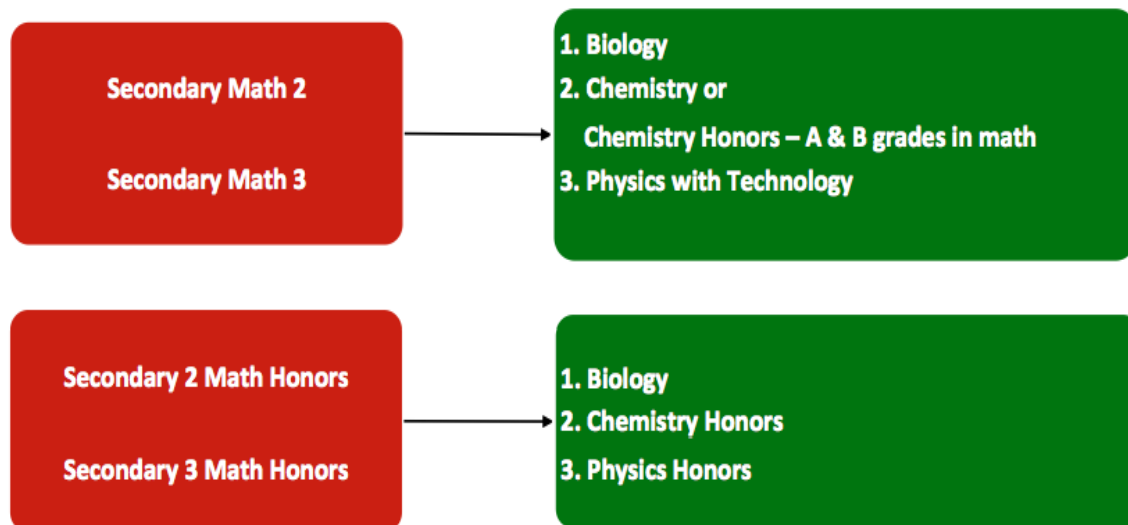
Secondary Math 2

Secondary Math 3

1. Biology
2. Chemistry or
Chemistry Honors – A & B grades in math
3. Physics with Technology

Secondary 2 Math Honors

Secondary 3 Math Honors

1. Biology
2. Chemistry Honors
3. Physics Honors